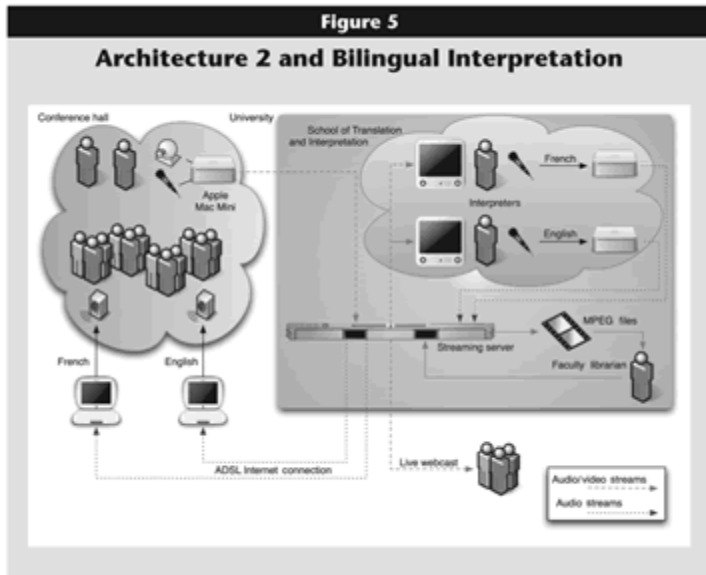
Figure 5

Architecture 2 and Bilingual Interpretation

Conference hall

University

School of Translation and Interpretation

Apple Mac Mini

French

Interpreters

English

MPEG files

Streaming server

Faculty librarian

French

English

ADSL Internet connection

Live webcast

Audio/video streams

Audio streams